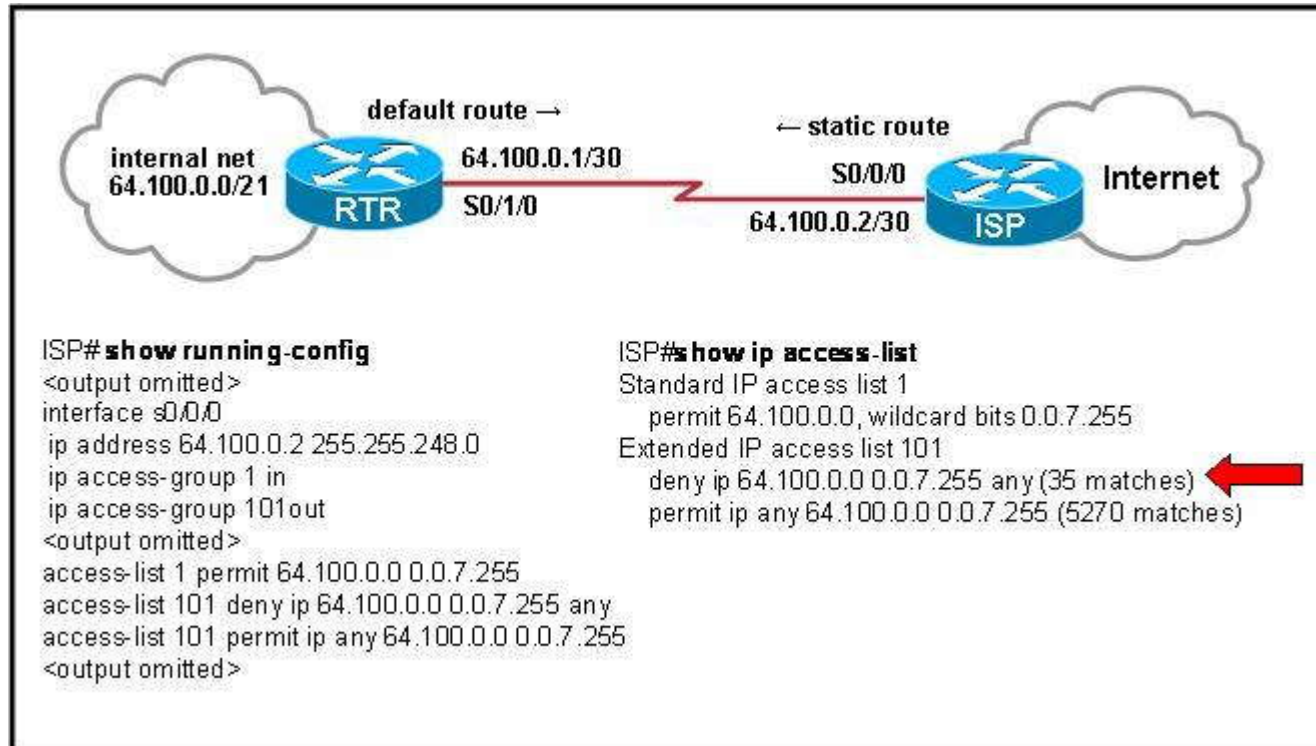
default route →

← static route

internal net
64.100.0.0/21

RTR

64.100.0.1/30

S0/1/0

S0/0/0

64.100.0.2/30

ISP

Internet

ISP# **show running-config**
<output omitted>
interface s0/0/0
ip address 64.100.0.2 255.255.248.0
ip access-group 1 in
ip access-group 101out
<output omitted>
access-list 1 permit 64.100.0.0 0.0.7.255
access-list 101 deny ip 64.100.0.0 0.0.7.255 any
access-list 101 permit ip any 64.100.0.0 0.0.7.255
<output omitted>

ISP#**show ip access-list**
Standard IP access list 1
permit 64.100.0.0, wildcard bits 0.0.7.255
Extended IP access list 101
deny ip 64.100.0.0 0.0.7.255 any (35 matches)
permit ip any 64.100.0.0 0.0.7.255 (5270 matches)